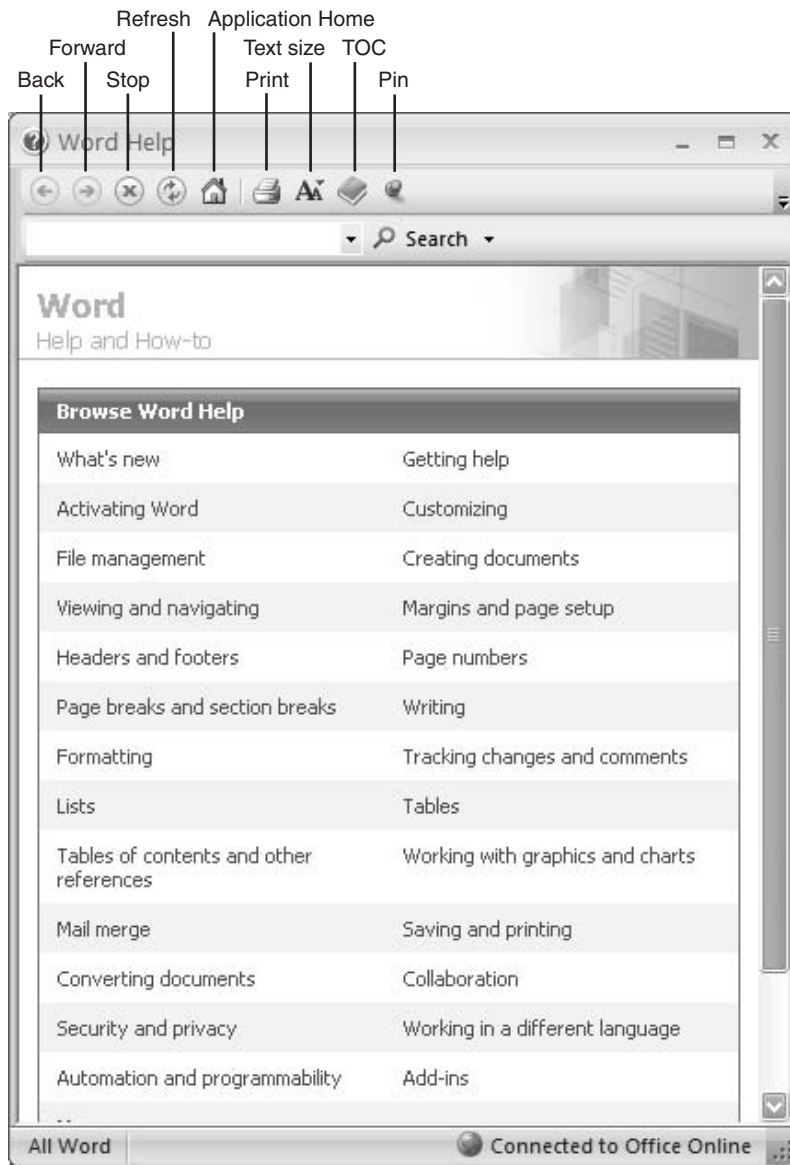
Refresh Application Home
Forward
Text size TOC
Back Stop
Print
Pin

Word Help

Search

Word
Help and How-to

Browse Word Help

| | |
|---|---|
| What's new | Getting help |
| Activating Word | Customizing |
| File management | Creating documents |
| Viewing and navigating | Margins and page setup |
| Headers and footers | Page numbers |
| Page breaks and section breaks | Writing |
| Formatting | Tracking changes and comments |
| Lists | Tables |
| Tables of contents and other references | Working with graphics and charts |
| Mail merge | Saving and printing |
| Converting documents | Collaboration |
| Security and privacy | Working in a different language |
| Automation and programmability | Add-ins |

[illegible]

All Word
Connected to Office Online